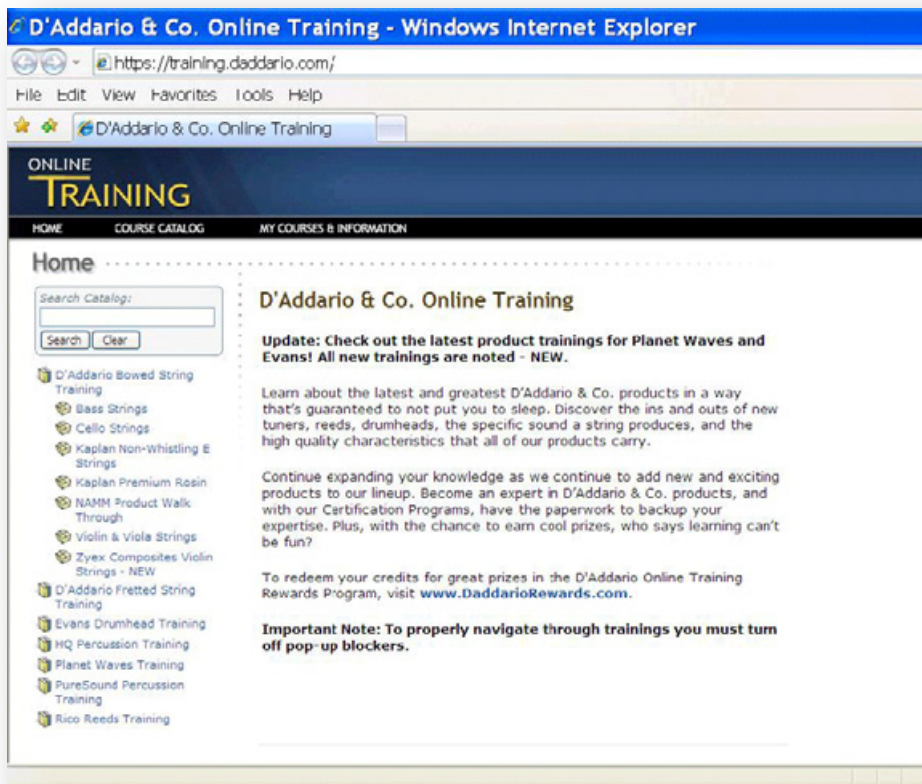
D'Addario & Co. Online Training - Windows Internet Explorer

https://training.daddario.com/

File Edit View Favorites Tools Help

D'Addario & Co. Online Training

ONLINE TRAINING

HOME COURSE CATALOG MY COURSES & INFORMATION

Home

Search Catalog:

Search Clear

D'Addario Bowed String Training
Bass Strings
Cello Strings
Kaplan Non-Whistling E Strings
Kaplan Premium Rosin
NAMM Product Walk Through
Violin & Viola Strings
Zyex Composites Violin Strings - NEW
D'Addario Fretted String Training
Evans Drumhead Training
HQ Percussion Training
Planet Waves Training
PureSound Percussion Training
Rico Reeds Training

D'Addario & Co. Online Training

Update: Check out the latest product trainings for Planet Waves and Evans! All new trainings are noted - NEW.

Learn about the latest and greatest D'Addario & Co. products in a way that's guaranteed to not put you to sleep. Discover the ins and outs of new tuners, reeds, drumheads, the specific sound a string produces, and the high quality characteristics that all of our products carry.

Continue expanding your knowledge as we continue to add new and exciting products to our lineup. Become an expert in D'Addario & Co. products, and with our Certification Programs, have the paperwork to backup your expertise. Plus, with the chance to earn cool prizes, who says learning can't be fun?

To redeem your credits for great prizes in the D'Addario Online Training Rewards Program, visit www.DaddarioRewards.com.

Important Note: To properly navigate through trainings you must turn off pop-up blockers.